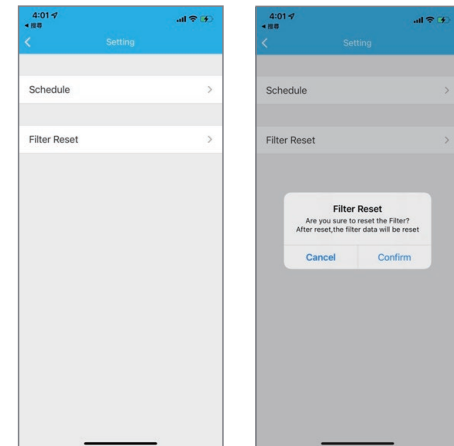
4:01
◂ 搜索
<
Setting

Schedule >

Filter Reset >

4:01
◂ 搜索
<
Setting

Schedule >

Filter Reset >

Filter Reset
Are you sure to reset the Filter?
After reset,the filter data will be reset

Cancel
Confirm